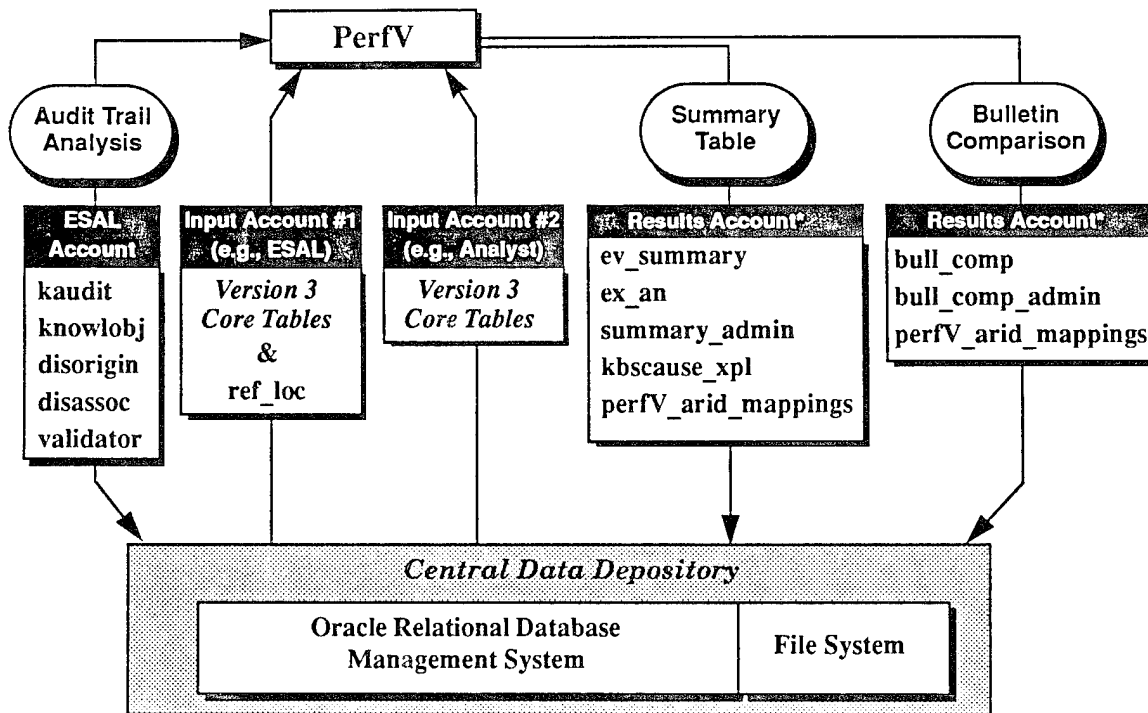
PerfV

Audit Trail Analysis

Summary Table

Bulletin Comparison

ESAL Account
kaudit
knowlobj
disorigin
disassoc
validator

Input Account #1 (e.g., ESAL)
*Version 3 Core Tables* & ref_loc

Input Account #2 (e.g., Analyst)
*Version 3 Core Tables*

Results Account*
ev_summary
ex_an
summary_admin
kbscause_xpl
perfV_arid_mappings

Results Account*
bull_comp
bull_comp_admin
perfV_arid_mappings

*Central Data Depository*

Oracle Relational Database Management System

File System